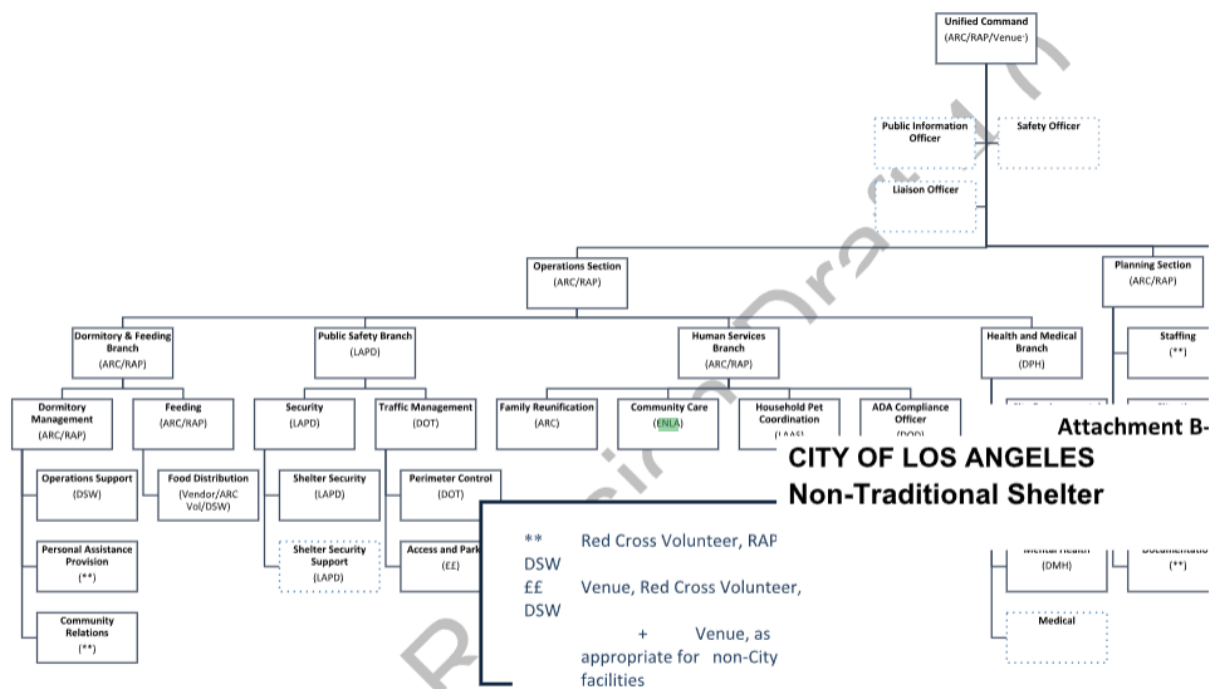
Unified Command
(ARC/RAP/Venue+)

Public Information Officer

Safety Officer

Liaison Officer

Operations Section
(ARC/RAP)

Planning Section
(ARC/RAP)

Dormitory & Feeding Branch
(ARC/RAP)

Public Safety Branch
(LAPD)

Human Services Branch
(ARC/RAP)

Health and Medical Branch
(DPH)

Staffing
(**)

Dormitory Management
(ARC/RAP)

Feeding
(ARC/RAP)

Security
(LAPD)

Traffic Management
(DOT)

Family Reunification
(ARC)

Community Care
(ENLA)

Household Pet Coordination
(LAAS)

ADA Compliance Officer
(DOD)

Attachment B-

CITY OF LOS ANGELES
Non-Traditional Shelter

Operations Support
(DSW)

Food Distribution
(Vendor/ARC Vol/DSW)

Shelter Security
(LAPD)

Perimeter Control
(DOT)

Personal Assistance Provision
(**)

Shelter Security Support
(LAPD)

Access and Park
(££)

Community Relations
(**)

** Red Cross Volunteer, RAP DSW
££ Venue, Red Cross Volunteer, DSW
+ Venue, as appropriate for non-City facilities

Mental Health
(DMH)

Documentatio
(**)

Medical